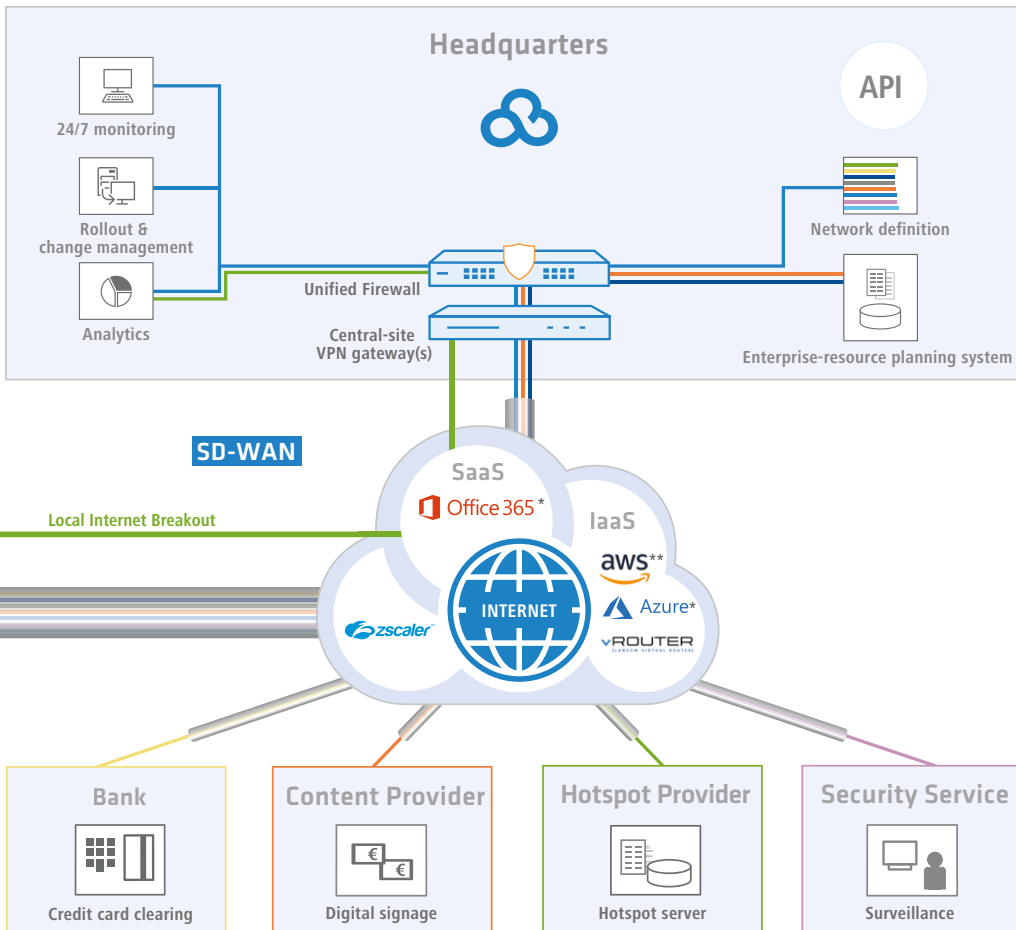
Headquarters

API

24/7 monitoring

Rollout & change management

Analytics

Network definition

Unified Firewall

Central-site VPN gateway(s)

Enterprise-resource planning system

SD-WAN

Local Internet Breakout

SaaS

Office 365*

IaaS

aws**

Azure*

vROUTER
(LANCOM VIRTUAL ROUTER)

zscaler

INTERNET

Bank

Credit card clearing

Content Provider

Digital signage

Hotspot Provider

Hotspot server

Security Service

Surveillance